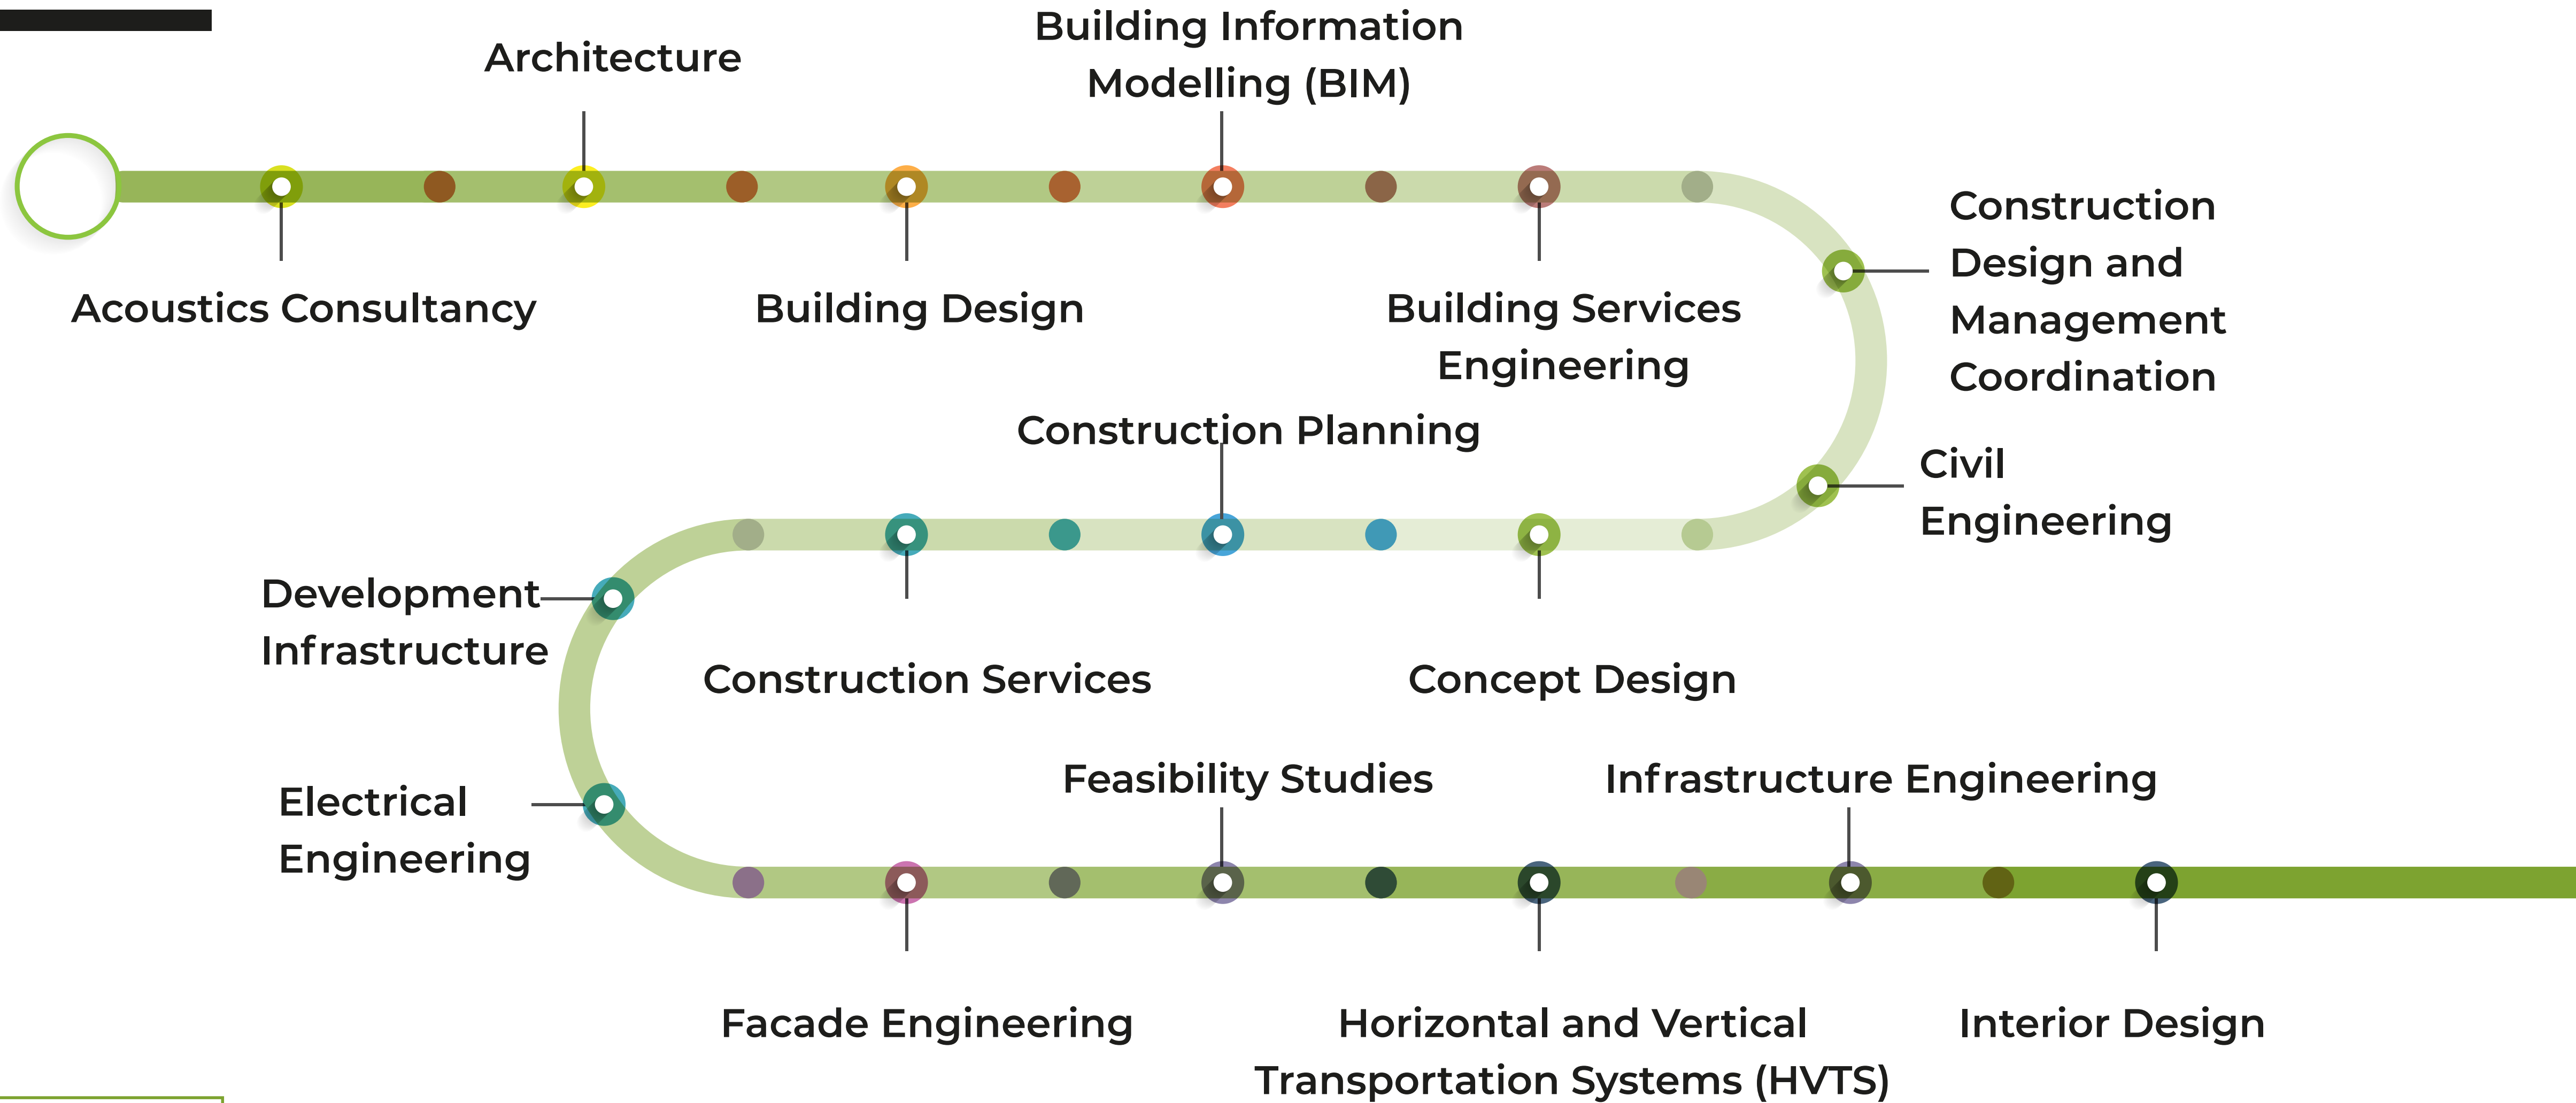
Architecture

Building Information Modelling (BIM)

Acoustics Consultancy

Building Design

Building Services Engineering

Construction Design and Management Coordination

Construction Planning

Civil Engineering

Development Infrastructure

Construction Services

Concept Design

Electrical Engineering

Feasibility Studies

Infrastructure Engineering

Facade Engineering

Horizontal and Vertical Transportation Systems (HVTS)

Interior Design